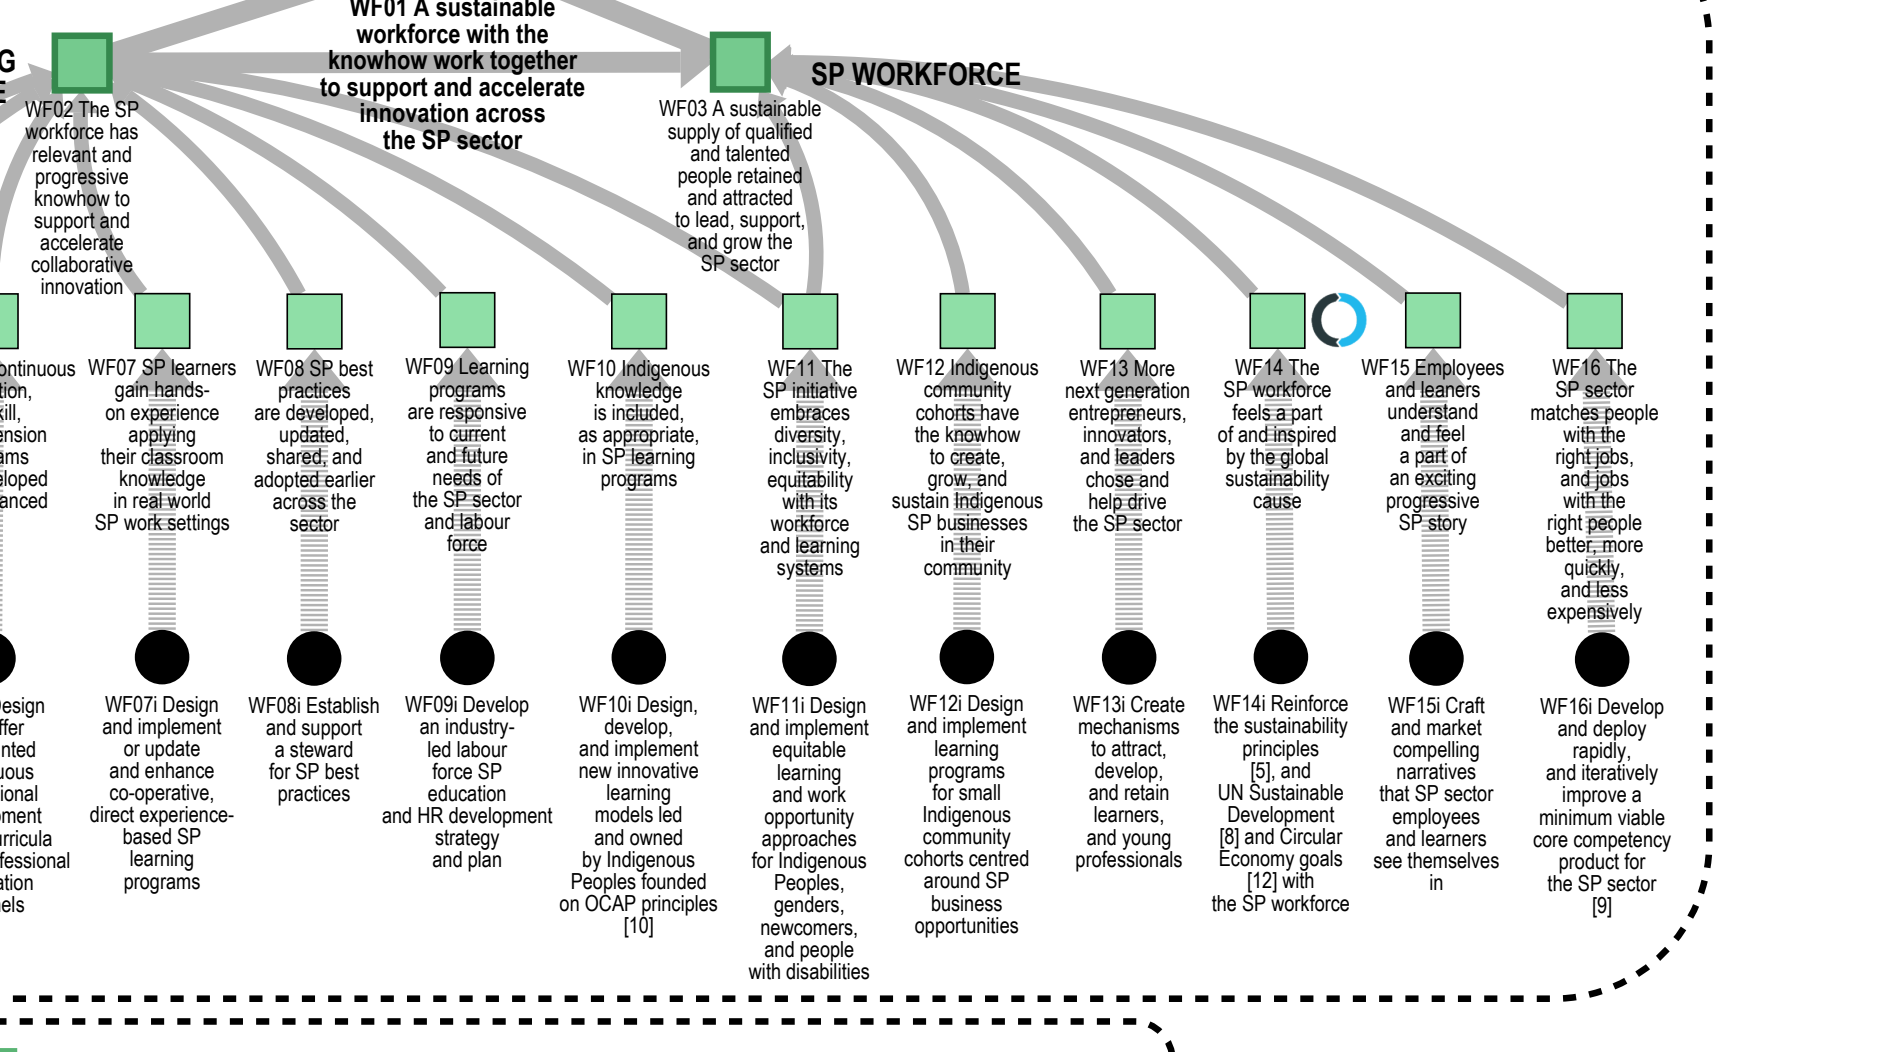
WF01 A sustainable workforce with the knowhow work together to support and accelerate innovation across the SP sector

G
E

SP WORKFORCE

WF02 The SP workforce has relevant and progressive knowhow to support and accelerate collaborative innovation

WF03 A sustainable supply of qualified and talented people retained and attracted to lead, support, and grow the SP sector

ontinuous tion, kill, ension ams loped anced

WF07 SP learners gain hands-on experience applying their classroom knowledge in real world SP work settings

WF08 SP best practices are developed, updated, shared, and adopted earlier across the sector

WF09 Learning programs are responsive to current and future needs of the SP sector and labour force

WF10 Indigenous knowledge is included, as appropriate, in SP learning programs

WF11 The SP initiative embraces diversity, inclusivity, equitability with its workforce and learning systems

WF12 Indigenous community cohorts have the knowhow to create, grow, and sustain Indigenous SP businesses in their community

WF13 More next generation entrepreneurs, innovators, and leaders chose and help drive the SP sector

WF14 The SP workforce feels a part of and inspired by the global sustainability cause

WF15 Employees and leaners understand and feel a part of an exciting progressive SP story

WF16 The SP sector matches people with the right jobs, and jobs with the right people better, more quickly, and less expensively

esign ffer nted uous ional ment rricula fessional ation els

WF07i Design and implement or update and enhance co-operative, direct experience-based SP learning programs

WF08i Establish and support a steward for SP best practices

WF09i Develop an industry-led labour force SP education and HR development strategy and plan

WF10i Design, develop, and implement new innovative learning models led and owned by Indigenous Peoples founded on OCAP principles [10]

WF11i Design and implement equitable learning and work opportunity approaches for Indigenous Peoples, genders, newcomers, and people with disabilities

WF12i Design and implement learning programs for small Indigenous community cohorts centred around SP business opportunities

WF13i Create mechanisms to attract, develop, and retain learners, and young professionals

WF14i Reinforce the sustainability principles [5], and UN Sustainable Development [8] and Circular Economy goals [12] with the SP workforce

WF15i Craft and market compelling narratives that SP sector employees and learners see themselves in

WF16i Develop and deploy rapidly, and iteratively improve a minimum viable core competency product for the SP sector [9]